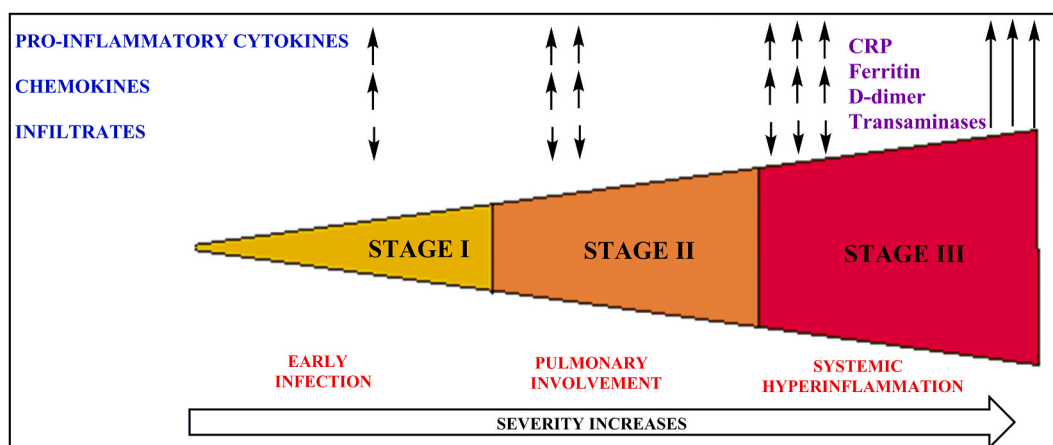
PRO-INFLAMMATORY CYTOKINES

CHEMOKINES

INFILTRATES

CRP
Ferritin
D-dimer
Transaminases

STAGE I

STAGE II

STAGE III

EARLY INFECTION

PULMONARY INVOLVEMENT

SYSTEMIC HYPERINFLAMMATION

SEVERITY INCREASES